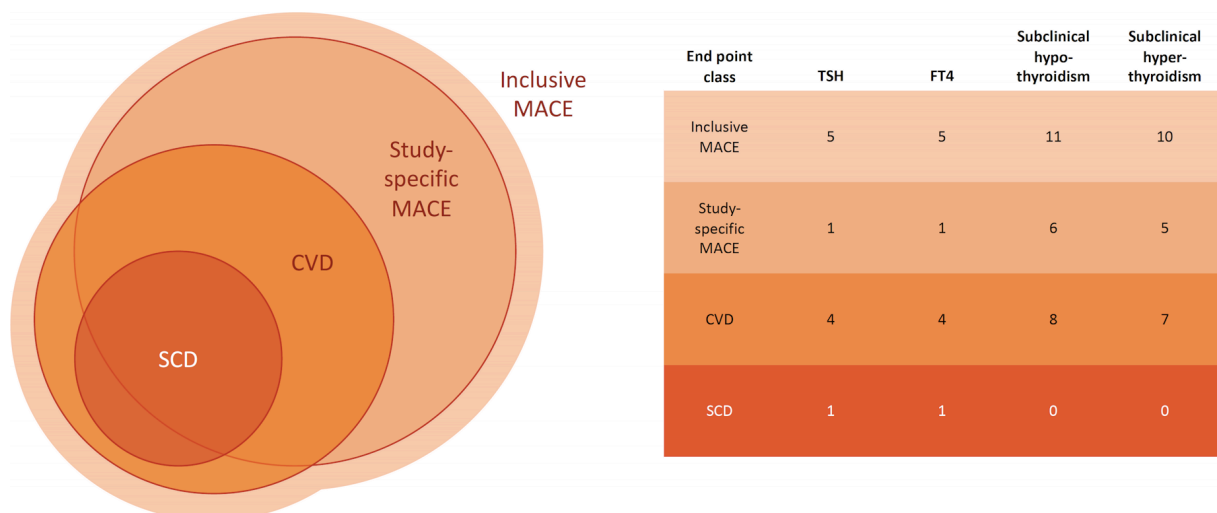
Inclusive MACE

Study-specific MACE

CVD

SCD

| End point class | TSH | FT4 | Subclinical hypo-thyroidism | Subclinical hyper-thyroidism |
|---|---|---|---|---|
| Inclusive MACE | 5 | 5 | 11 | 10 |
| Study-specific MACE | 1 | 1 | 6 | 5 |
| CVD | 4 | 4 | 8 | 7 |
| SCD | 1 | 1 | 0 | 0 |